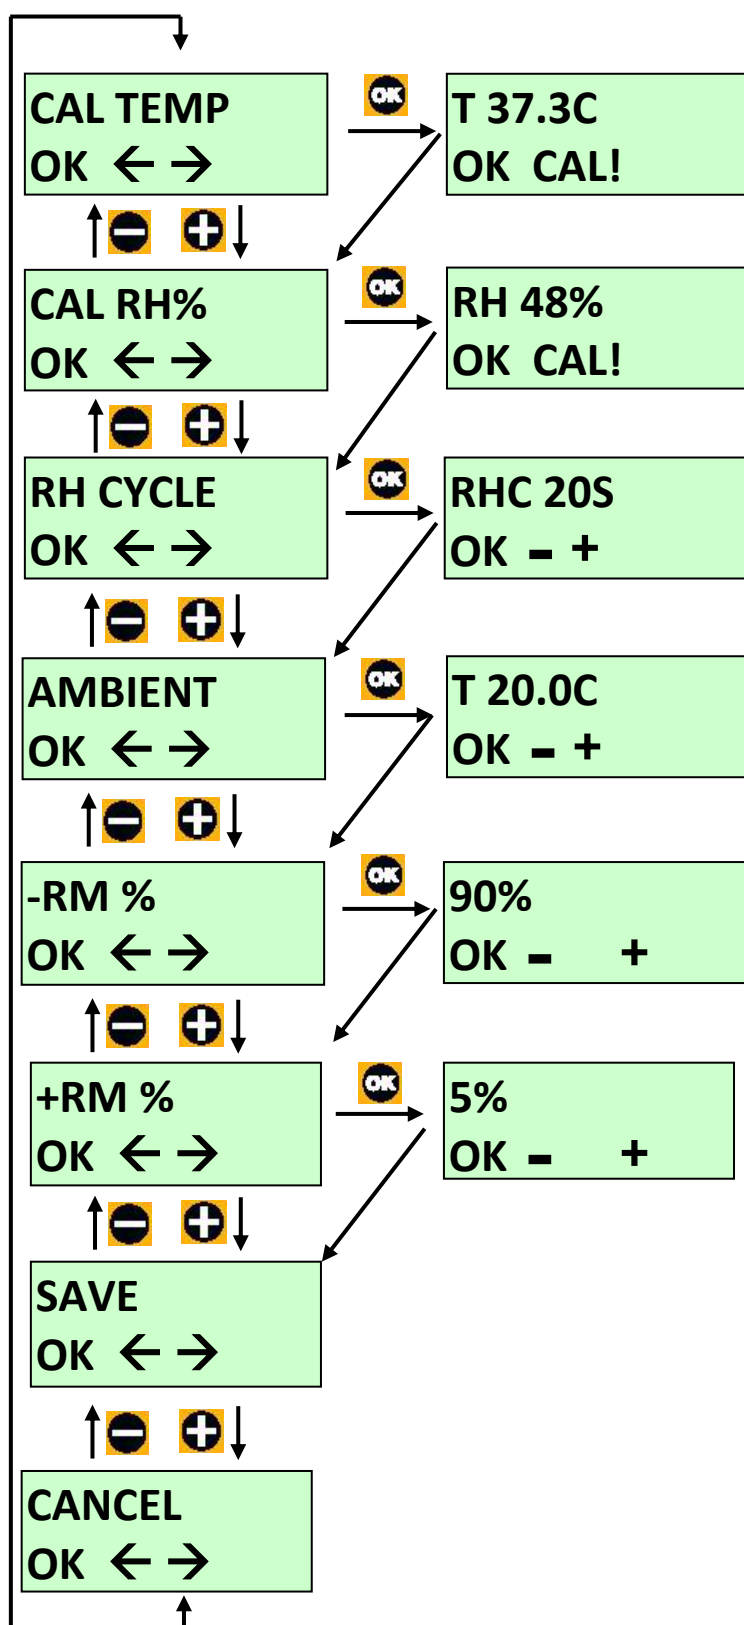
CAL TEMP
OK ← →

OK

T 37.3C
OK CAL!

CAL RH%
OK ← →

OK

RH 48%
OK CAL!

RH CYCLE
OK ← →

OK

RHC 20S
OK – +

AMBIENT
OK ← →

OK

T 20.0C
OK – +

-RM %
OK ← →

OK

90%
OK – +

+RM %
OK ← →

OK

5%
OK – +

SAVE
OK ← →

CANCEL
OK ← →